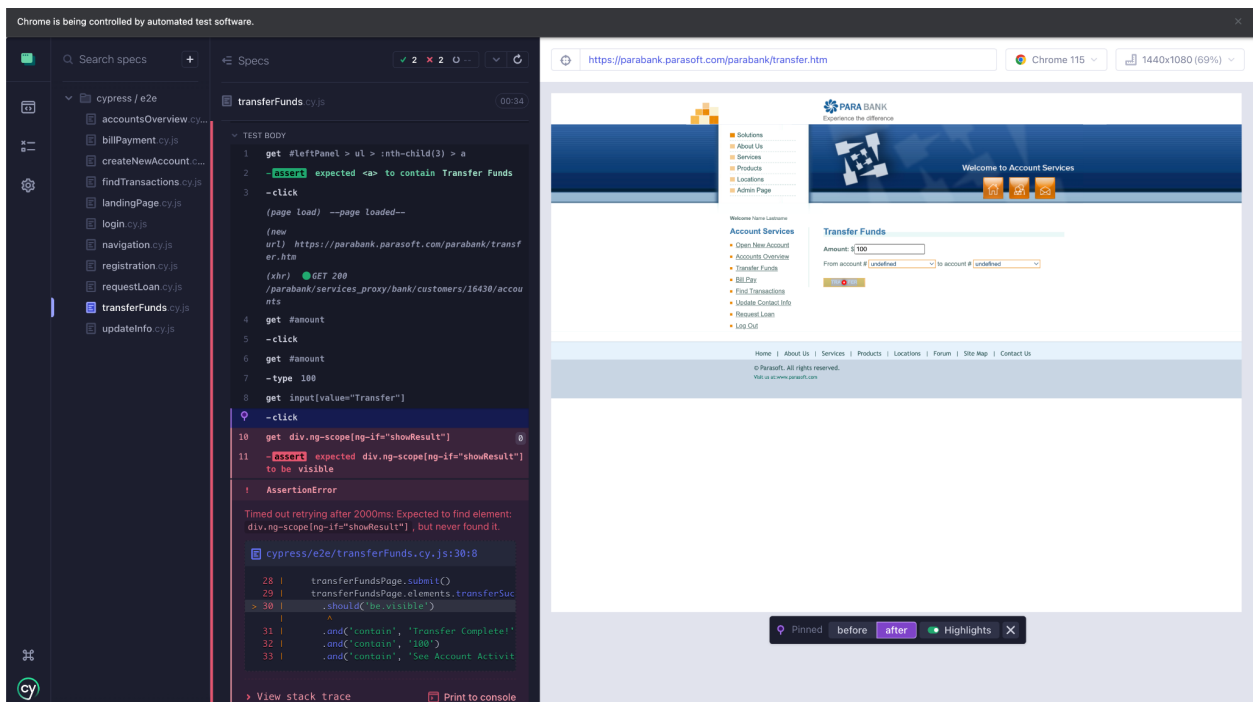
Chrome is being controlled by automated test software.

Search specs

cypress / e2e
accountsOverview.cy...
billPayment.cy.js
createNewAccount.c...
findTransactions.cy.js
landingPage.cy.js
login.cy.js
navigation.cy.js
registration.cy.js
requestLoan.cy.js
transferFunds.cy.js
updateInfo.cy.js

Specs ✓ 2 ✕ 2

transferFunds.cy.js 00:34

TEST BODY
1 get #leftPanel > ul > :nth-child(3) > a
2 -assert expected <a> to contain Transfer Funds
3 -click
(page load) --page loaded--
(new url) https://parabank.parasoft.com/parabank/transfer.htm
(xhr) GET 200 /parabank/services_proxy/bank/customers/16430/accounts
4 get #amount
5 -click
6 get #amount
7 -type 100
8 get input[value="Transfer"]
-click
10 get div.ng-scope[ng-if="showResult"] 0
11 -assert expected div.ng-scope[ng-if="showResult"] to be visible
! AssertionError
Timed out retrying after 2000ms: Expected to find element: div.ng-scope[ng-if="showResult"], but never found it.

cypress/e2e/transferFunds.cy.js:30:8

28 | transferFundsPage.submit()
29 | transferFundsPage.elements.transferSuc
> 30 | .should('be.visible')
| ^
31 | .and('contain', 'Transfer Complete!'
32 | .and('contain', '100')
33 | .and('contain', 'See Account Activit

> View stack trace
Print to console

https://parabank.parasoft.com/parabank/transfer.htm
Chrome 115
1440x1080 (69%)

PARA BANK
Experience the difference
Solutions
About Us
Services
Products
Locations
Admin Page
Welcome to Account Services
Welcome Name Lastname
Account Services
Open New Account
Accounts Overview
Transfer Funds
Bill Pay
Find Transactions
Update Contact Info
Request Loan
Log Out
Transfer Funds
Amount: $ 100
From account # undefined to account # undefined
Home | About Us | Services | Products | Locations | Forum | Site Map | Contact Us
© Parasoft. All rights reserved.
Visit us at www.parasoft.com

Pinned before after Highlights